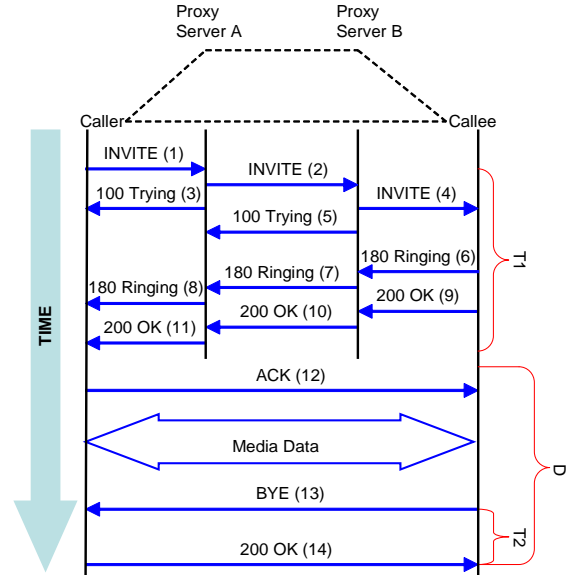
Proxy Server A

Proxy Server B

Caller

Callee

TIME

INVITE (1)

INVITE (2)

100 Trying (3)

INVITE (4)

100 Trying (5)

180 Ringing (6)

180 Ringing (7)

180 Ringing (8)

200 OK (9)

200 OK (10)

200 OK (11)

T1

ACK (12)

Media Data

D

BYE (13)

T2

200 OK (14)